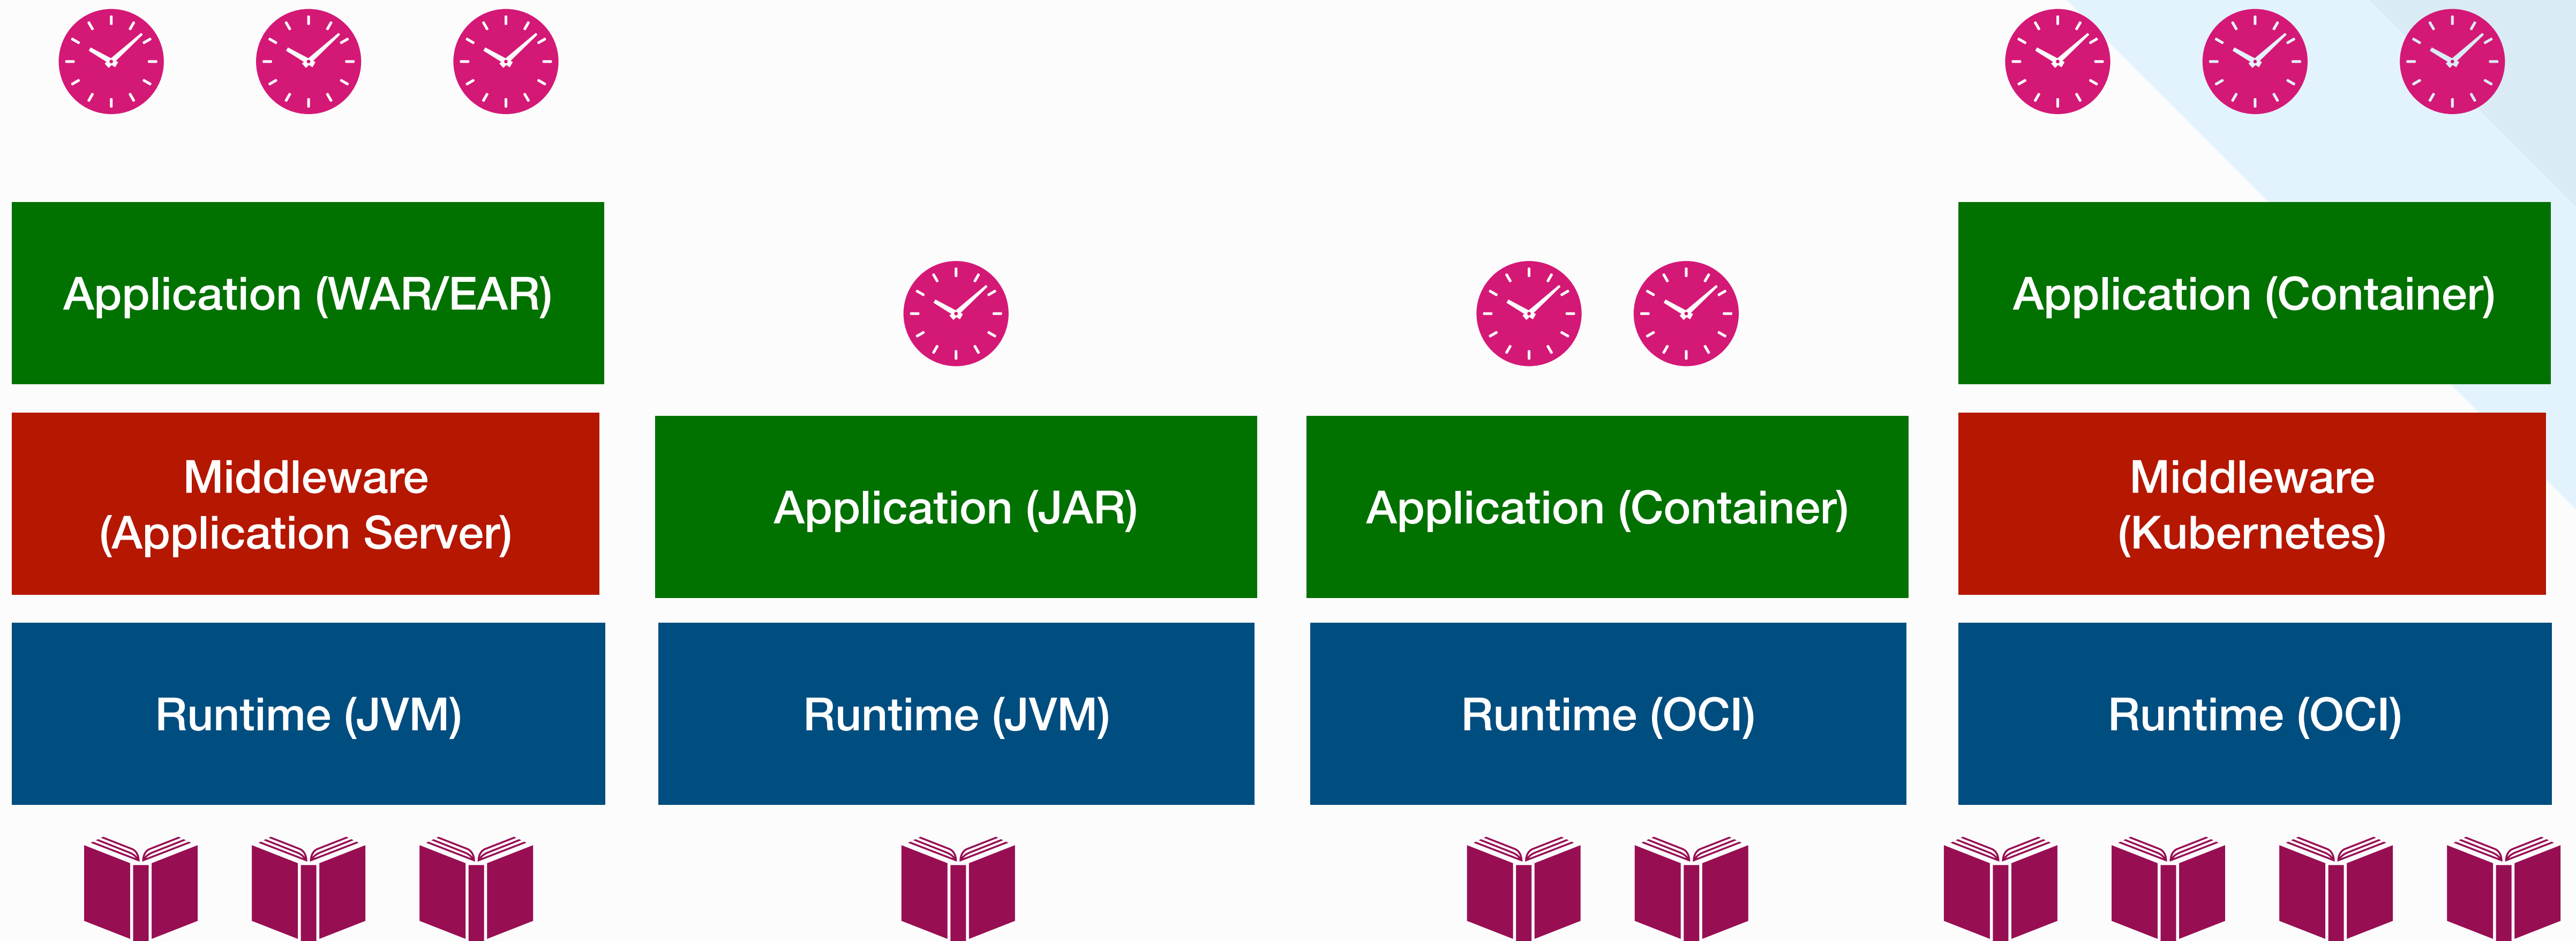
Application (WAR/EAR)

Middleware (Application Server)

Runtime (JVM)

Application (JAR)

Runtime (JVM)

Application (Container)

Runtime (OCI)

Application (Container)

Middleware (Kubernetes)

Runtime (OCI)